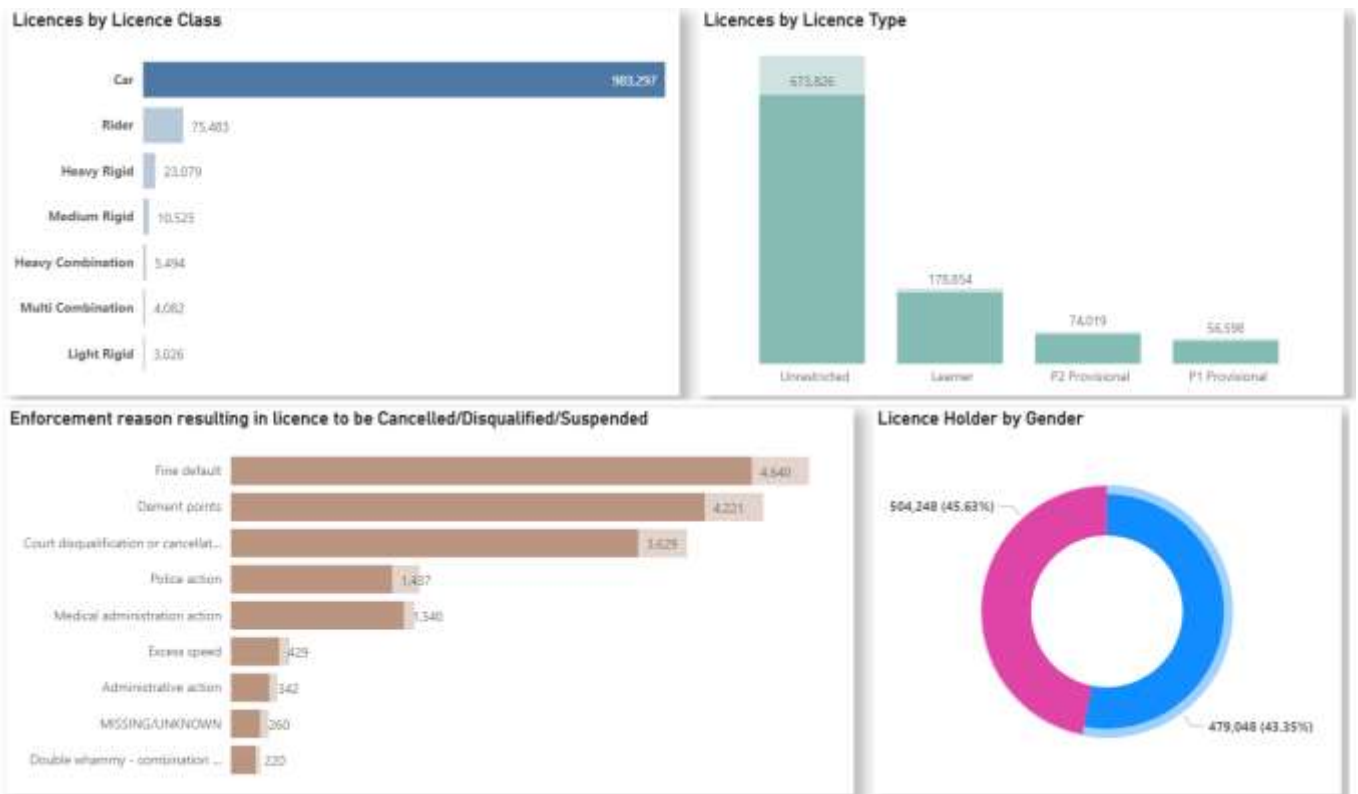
Licences by Licence Class

Car 983,297

Rider 75,483

Heavy Rigid 23,079

Medium Rigid 10,525

Heavy Combination 5,494

Multi Combination 4,082

Light Rigid 3,026

Licences by Licence Type

673,826

178,854

74,019

56,598

Unrestricted

Learner

P2 Provisional

P1 Provisional

Enforcement reason resulting in licence to be Cancelled/Disqualified/Suspended

Fine default 4,640

Demerit points 4,221

Court disqualification or cancellat... 3,629

Police action 1,487

Medical administration action 1,540

Excess speed 429

Administrative action 342

MISSING/UNKNOWN 260

Double whammy - combination ... 220

Licence Holder by Gender

504,248 (45.63%)

479,048 (43.35%)